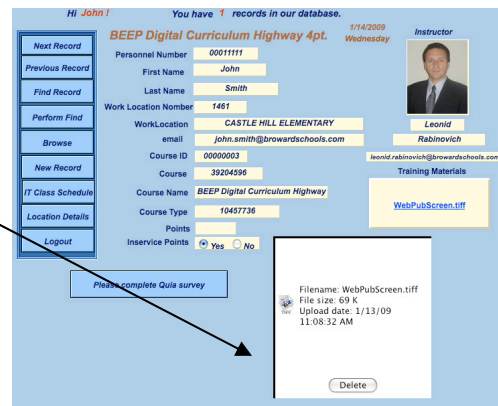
Hi John ! You have 1 records in our database.

BEEP Digital Curriculum Highway 4pt.

1/14/2009
Wednesday

Instructor

Next Record
Previous Record
Find Record
Perform Find
Browse
New Record
IT Class Schedule
Location Details
Logout

| | |
|---|---|
| Personnel Number | 00011111 |
| First Name | John |
| Last Name | Smith |
| Work Location Number | 1461 |
| WorkLocation | CASTLE HILL ELEMENTARY |
| email | john.smith@browardschools.com |
| Course ID | 00000003 |
| Course | 39204596 |
| Course Name | BEEP Digital Curriculum Highway |
| Course Type | 10457736 |
| Points | |
| Inservice Points | Yes No |

Leonid
Rabinovich
leonid.rabinovich@browardschools.com

Training Materials

WebPubScreen.tiff

Please complete Quia survey

Filename: WebPubScreen.tiff
File size: 69 K
Upload date: 1/13/09 11:08:32 AM

Delete